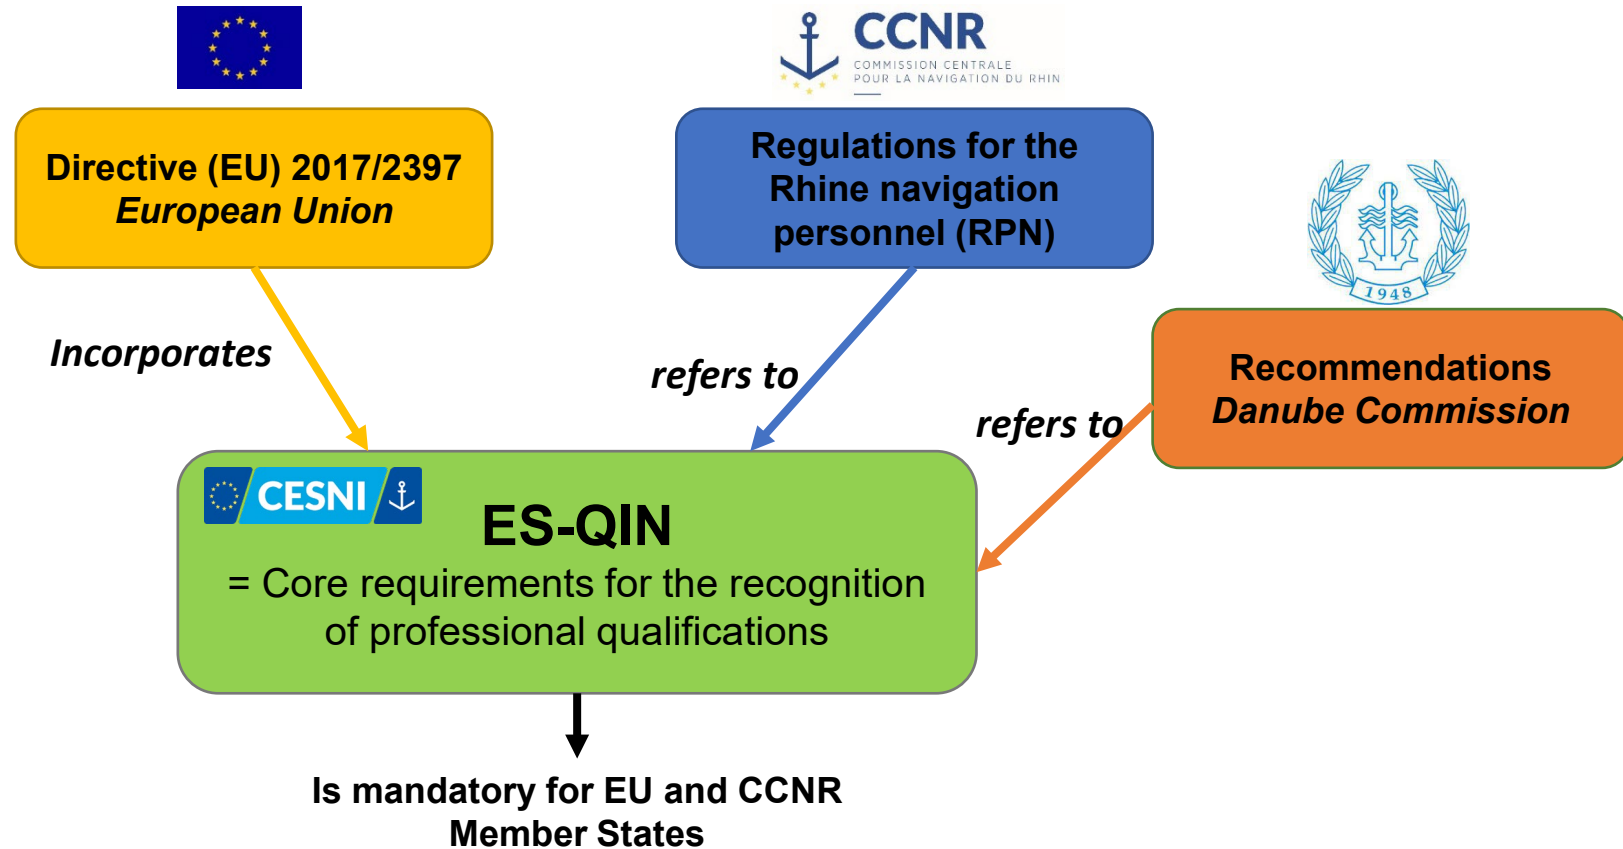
CCNR
COMMISSION CENTRALE POUR LA NAVIGATION DU RHIN

Directive (EU) 2017/2397
European Union

Regulations for the Rhine navigation personnel (RPN)

1948

Recommendations
Danube Commission

Incorporates

refers to

refers to

CESNI

ES-QIN
= Core requirements for the recognition of professional qualifications

Is mandatory for EU and CCNR Member States